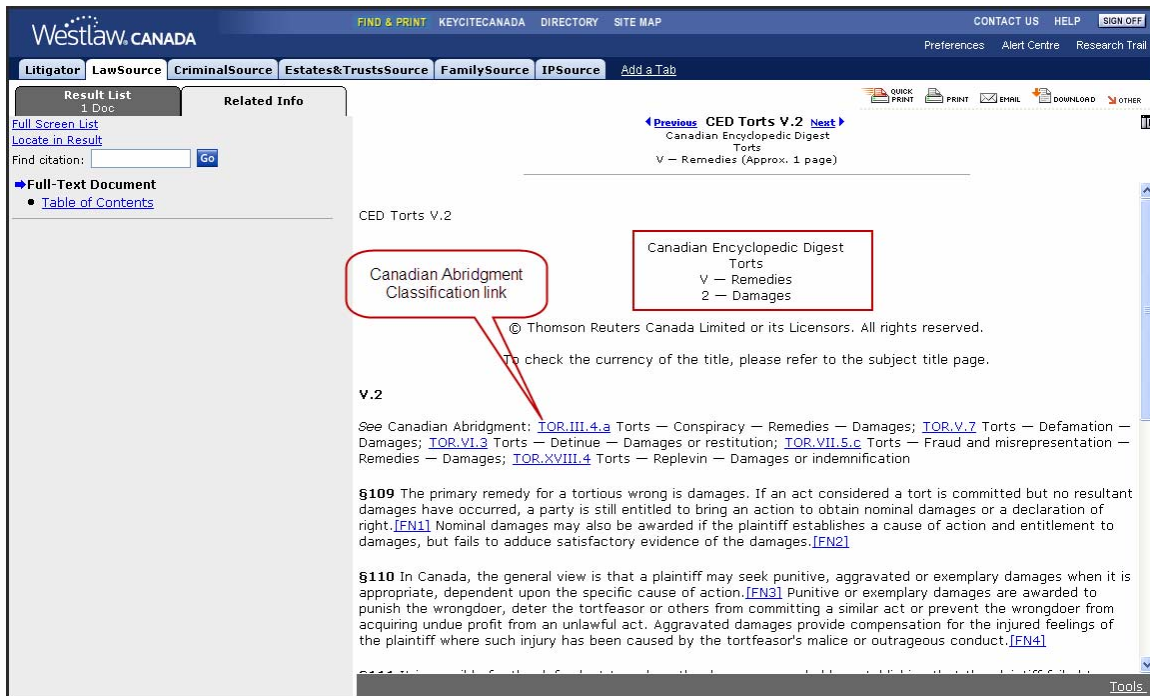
Westlaw. CANADA

FIND & PRINT KEYCITECANADA DIRECTORY SITE MAP

CONTACT US HELP SIGN OFF

Preferences Alert Centre Research Trail

Litigator LawSource CriminalSource Estates&TrustsSource FamilySource IPSource Add a Tab

Result List
1 Doc

Related Info

Full Screen List
Locate in Result
Find citation: Go

Full-Text Document
• Table of Contents

QUICK PRINT PRINT EMAIL DOWNLOAD OTHER

Previous CED Torts V.2 Next
Canadian Encyclopedic Digest
Torts
V — Remedies (Approx. 1 page)

CED Torts V.2

Canadian Encyclopedic Digest
Torts
V — Remedies
2 — Damages

Canadian Abridgment Classification link

© Thomson Reuters Canada Limited or its Licensors. All rights reserved.

To check the currency of the title, please refer to the subject title page.

V.2

See Canadian Abridgment: TOR.III.4.a Torts — Conspiracy — Remedies — Damages; TOR.V.7 Torts — Defamation — Damages; TOR.VI.3 Torts — Detinue — Damages or restitution; TOR.VII.5.c Torts — Fraud and misrepresentation — Remedies — Damages; TOR.XVIII.4 Torts — Replevin — Damages or indemnification

§109 The primary remedy for a tortious wrong is damages. If an act considered a tort is committed but no resultant damages have occurred, a party is still entitled to bring an action to obtain nominal damages or a declaration of right.[FN1] Nominal damages may also be awarded if the plaintiff establishes a cause of action and entitlement to damages, but fails to adduce satisfactory evidence of the damages.[FN2]

§110 In Canada, the general view is that a plaintiff may seek punitive, aggravated or exemplary damages when it is appropriate, dependent upon the specific cause of action.[FN3] Punitive or exemplary damages are awarded to punish the wrongdoer, deter the tortfeasor or others from committing a similar act or prevent the wrongdoer from acquiring undue profit from an unlawful act. Aggravated damages provide compensation for the injured feelings of the plaintiff where such injury has been caused by the tortfeasor's malice or outrageous conduct.[FN4]

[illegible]

Tools